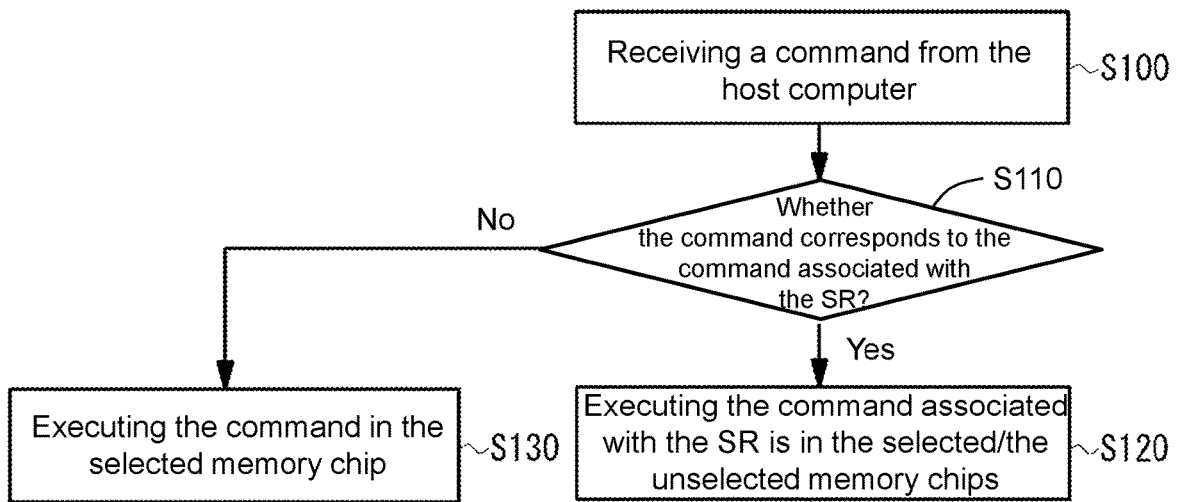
Receiving a command from the host computer

S100

S110

Whether the command corresponds to the command associated with the SR?

No

Yes

Executing the command in the selected memory chip

S130

Executing the command associated with the SR is in the selected/the unselected memory chips

S120